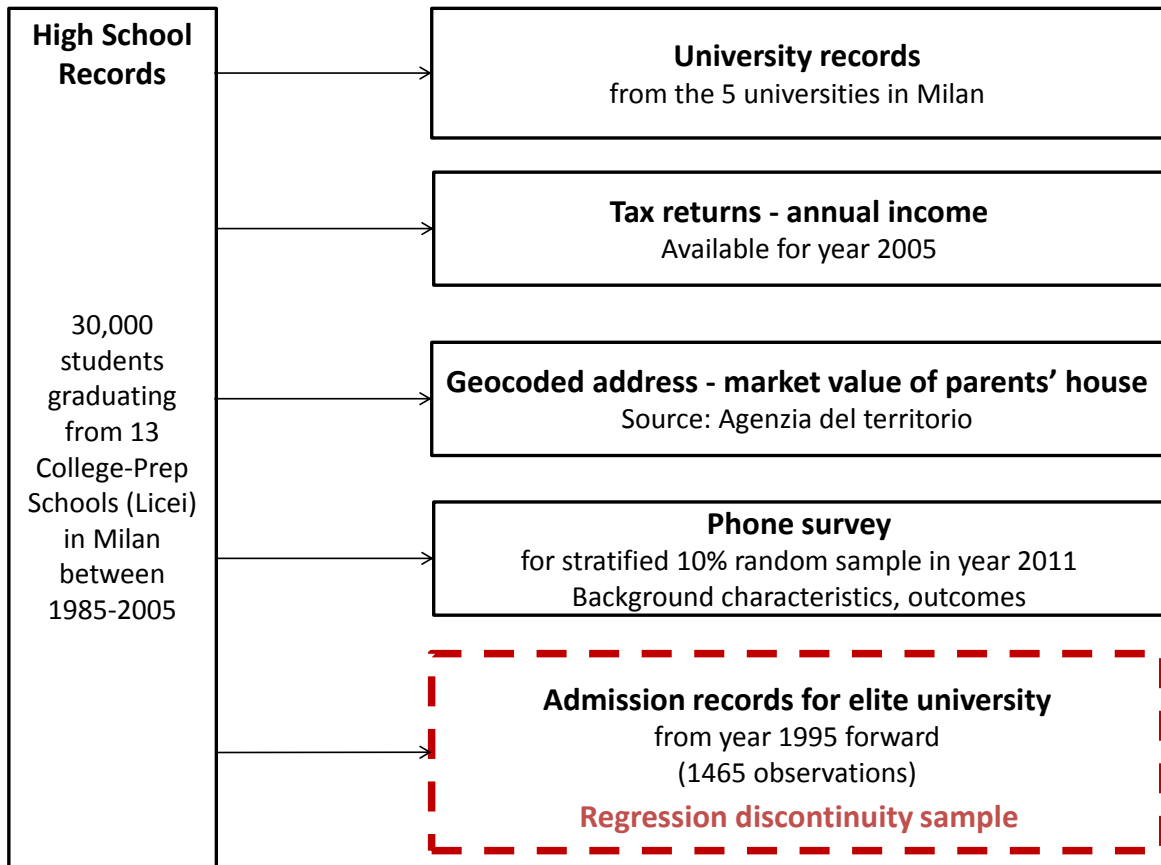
High School Records

30,000 students graduating from 13 College-Prep Schools (Licei) in Milan between 1985-2005

University records
from the 5 universities in Milan

Tax returns - annual income
Available for year 2005

Geocoded address - market value of parents' house
Source: Agenzia del territorio

Phone survey
for stratified 10% random sample in year 2011
Background characteristics, outcomes

Admission records for elite university
from year 1995 forward
(1465 observations)
Regression discontinuity sample